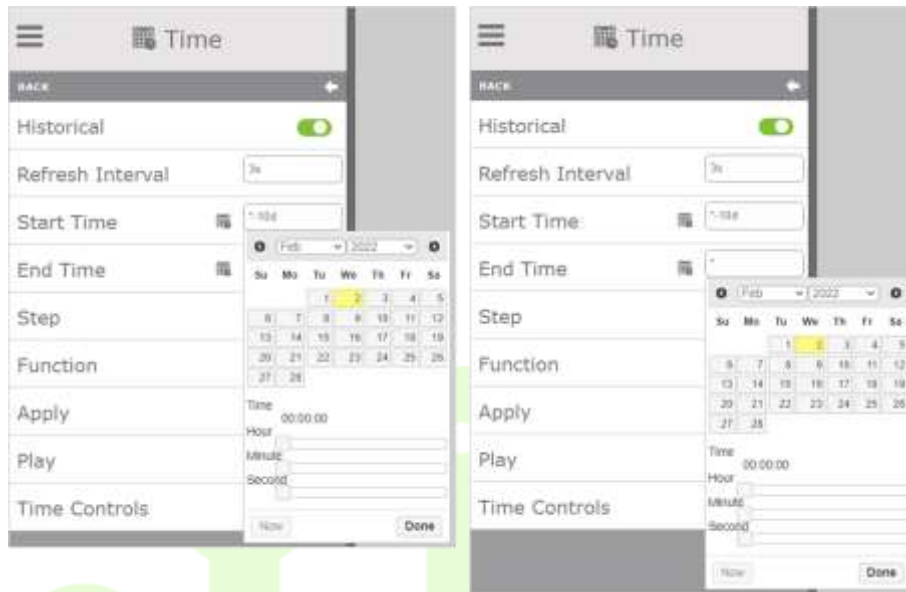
Time

BACK

Historical

Refresh Interval 3s

Start Time *-10d

End Time

Step

Function

Apply

Play

Time Controls

Feb 2022

| Su | Mo | Tu | We | Th | Fr | Sa |
|---|---|---|---|---|---|---|
| | | 1 | 2 | 3 | 4 | 5 |
| 6 | 7 | 8 | 9 | 10 | 11 | 12 |
| 13 | 14 | 15 | 16 | 17 | 18 | 19 |
| 20 | 21 | 22 | 23 | 24 | 25 | 26 |
| 27 | 28 | | | | | |

Time 00:00:00

Hour

Minute

Second

Now Done

Time

BACK

Historical

Refresh Interval 3s

Start Time *-10d

End Time *

Step

Function

Apply

Play

Time Controls

Feb 2022

| Su | Mo | Tu | We | Th | Fr | Sa |
|---|---|---|---|---|---|---|
| | | 1 | 2 | 3 | 4 | 5 |
| 6 | 7 | 8 | 9 | 10 | 11 | 12 |
| 13 | 14 | 15 | 16 | 17 | 18 | 19 |
| 20 | 21 | 22 | 23 | 24 | 25 | 26 |
| 27 | 28 | | | | | |

Time 00:00:00

Hour

Minute

Second

Now Done